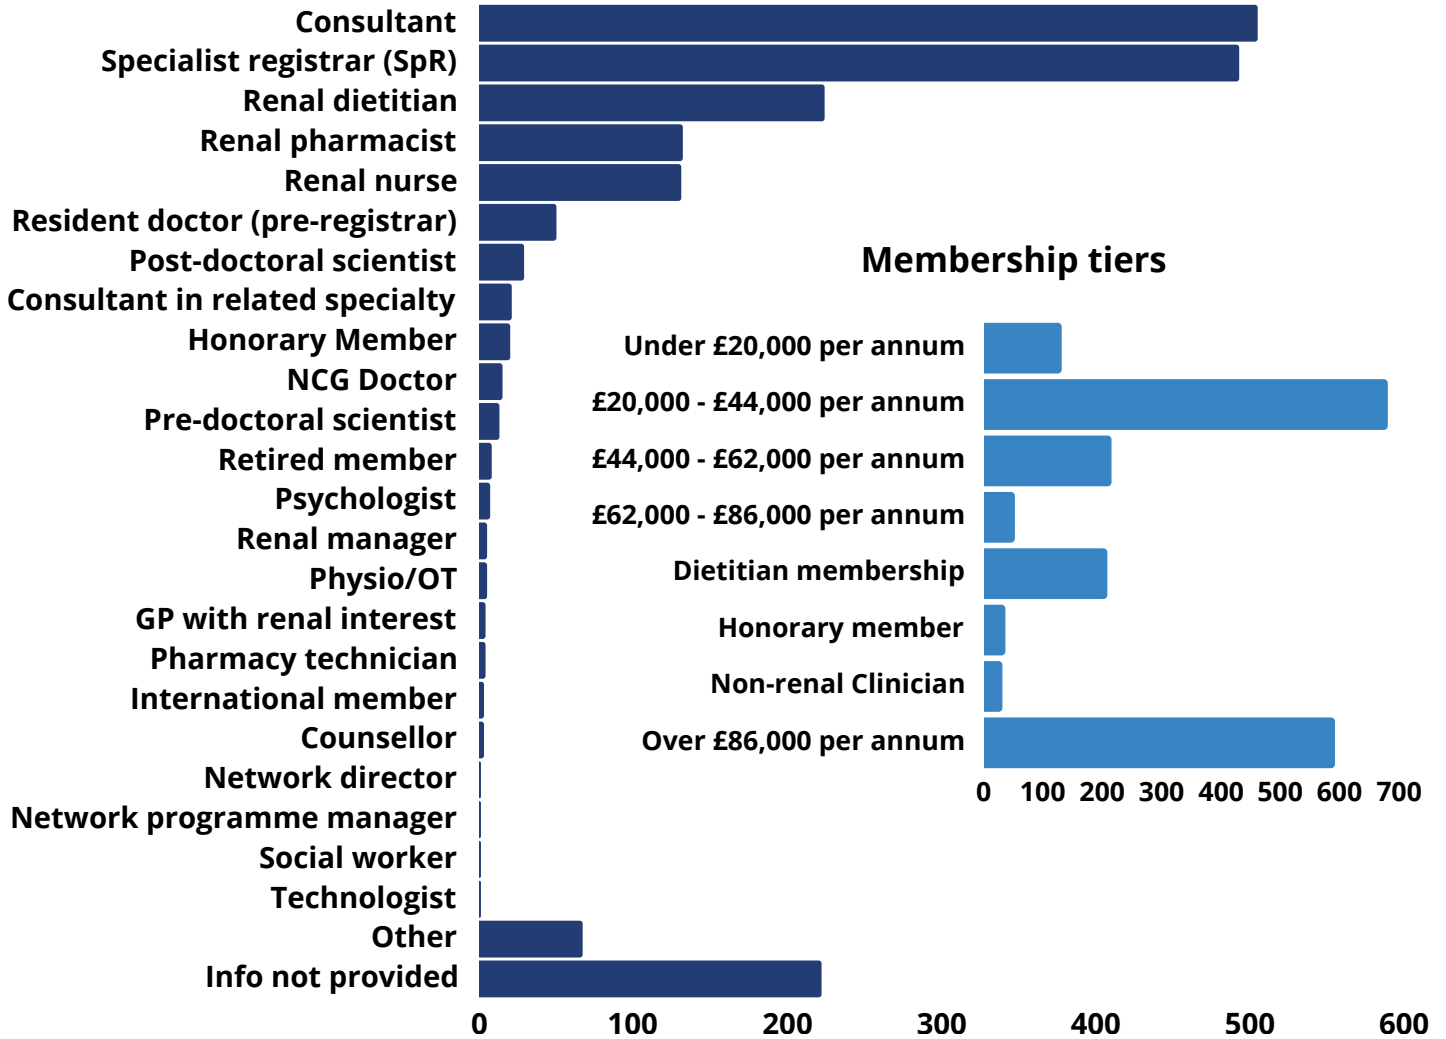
Consultant
Specialist registrar (SpR)
Renal dietitian
Renal pharmacist
Renal nurse
Resident doctor (pre-registrar)
Post-doctoral scientist
Consultant in related specialty
Honorary Member
NCG Doctor
Pre-doctoral scientist
Retired member
Psychologist
Renal manager
Physio/OT
GP with renal interest
Pharmacy technician
International member
Counsellor
Network director
Network programme manager
Social worker
Technologist
Other
Info not provided

0 100 200 300 400 500 600

Membership tiers

Under £20,000 per annum
£20,000 - £44,000 per annum
£44,000 - £62,000 per annum
£62,000 - £86,000 per annum
Dietitian membership
Honorary member
Non-renal Clinician
Over £86,000 per annum

0 100 200 300 400 500 600 700